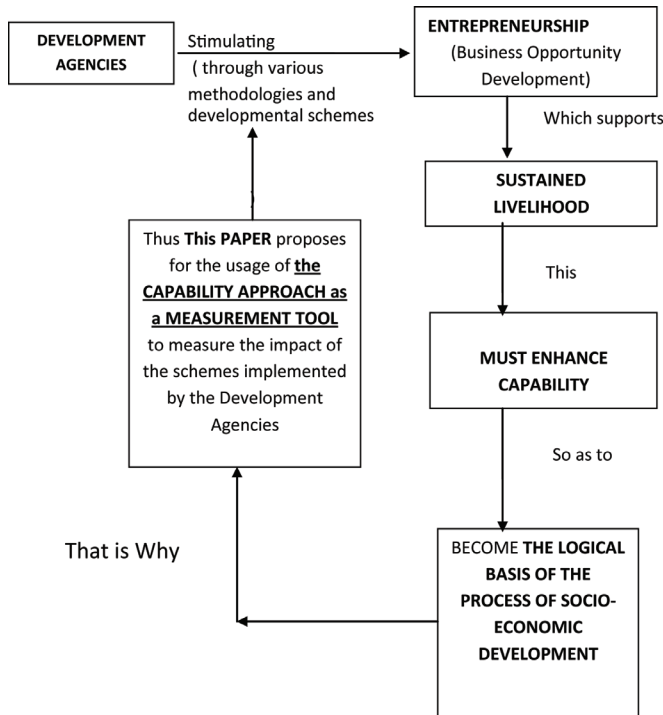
DEVELOPMENT AGENCIES

Stimulating
( through various methodologies and developmental schemes

ENTREPRENEURSHIP
(Business Opportunity Development)

Which supports

SUSTAINED LIVELIHOOD

This

MUST ENHANCE CAPABILITY

So as to

BECOME THE LOGICAL BASIS OF THE PROCESS OF SOCIO-ECONOMIC DEVELOPMENT

That is Why

Thus This PAPER proposes for the usage of the CAPABILITY APPROACH as a MEASUREMENT TOOL to measure the impact of the schemes implemented by the Development Agencies